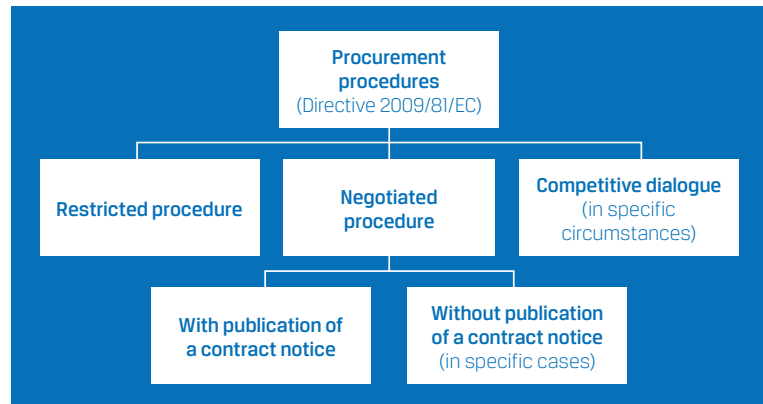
Procurement procedures
(Directive 2009/81/EC)

Restricted procedure

Negotiated procedure

Competitive dialogue
(in specific circumstances)

With publication of a contract notice

Without publication of a contract notice
(in specific cases)